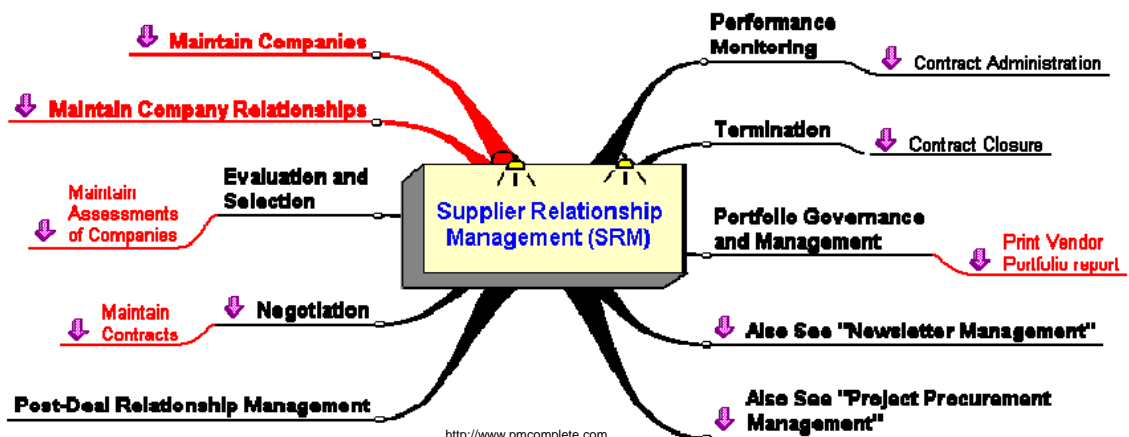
Maintain Companies

Maintain Company Relationships

Evaluation and Selection

Maintain Assessments of Companies

Negotiation

Maintain Contracts

Post-Deal Relationship Management

Supplier Relationship Management (SRM)

Performance Monitoring

Contract Administration

Termination

Contract Closure

Portfolio Governance and Management

Print Vendor Portfolio report

Also See "Newsletter Management"

Also See "Project Procurement Management"

http://www.pmcomplete.com